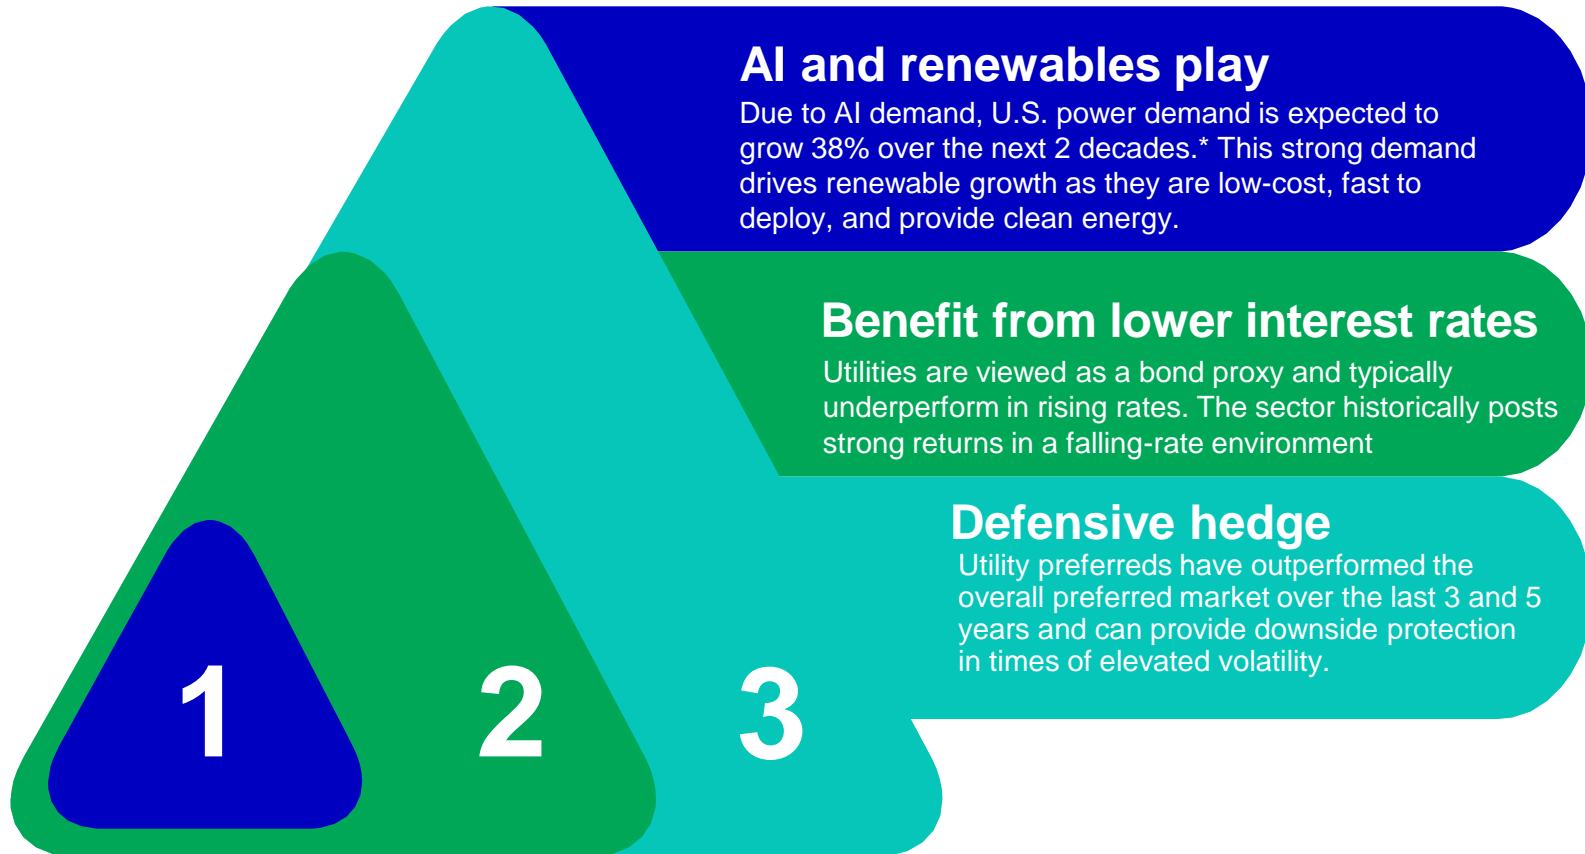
AI and renewables play

Due to AI demand, U.S. power demand is expected to grow 38% over the next 2 decades.* This strong demand drives renewable growth as they are low-cost, fast to deploy, and provide clean energy.

Benefit from lower interest rates

Utilities are viewed as a bond proxy and typically underperform in rising rates. The sector historically posts strong returns in a falling-rate environment

Defensive hedge

Utility preferreds have outperformed the overall preferred market over the last 3 and 5 years and can provide downside protection in times of elevated volatility.

1

2

3